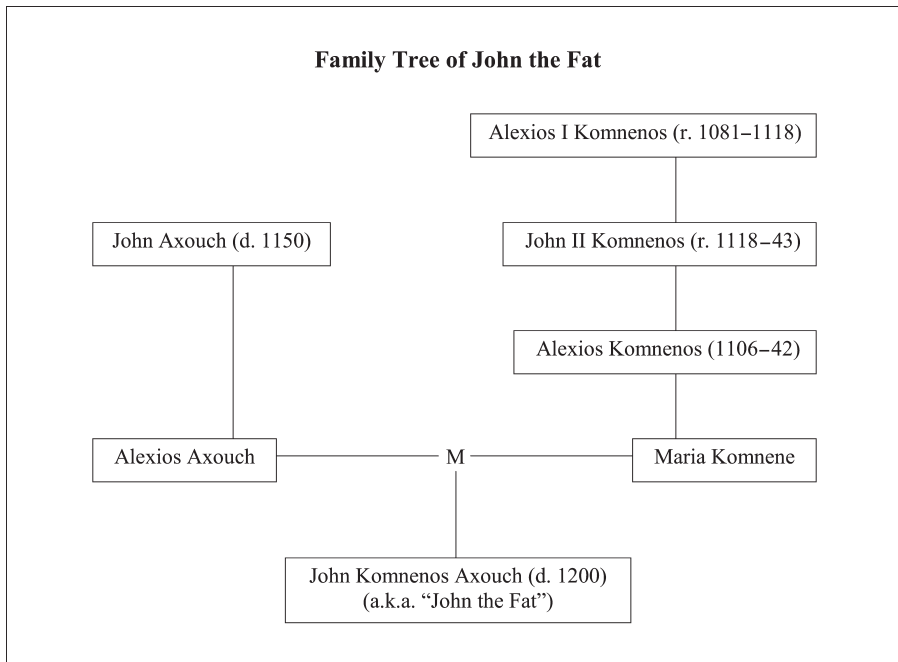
**Family Tree of John the Fat**

Alexios I Komnenos (r. 1081–1118)

John Axouch (d. 1150)

John II Komnenos (r. 1118–43)

Alexios Komnenos (1106–42)

Alexios Axouch

M

Maria Komnene

John Komnenos Axouch (d. 1200)
(a.k.a. "John the Fat")